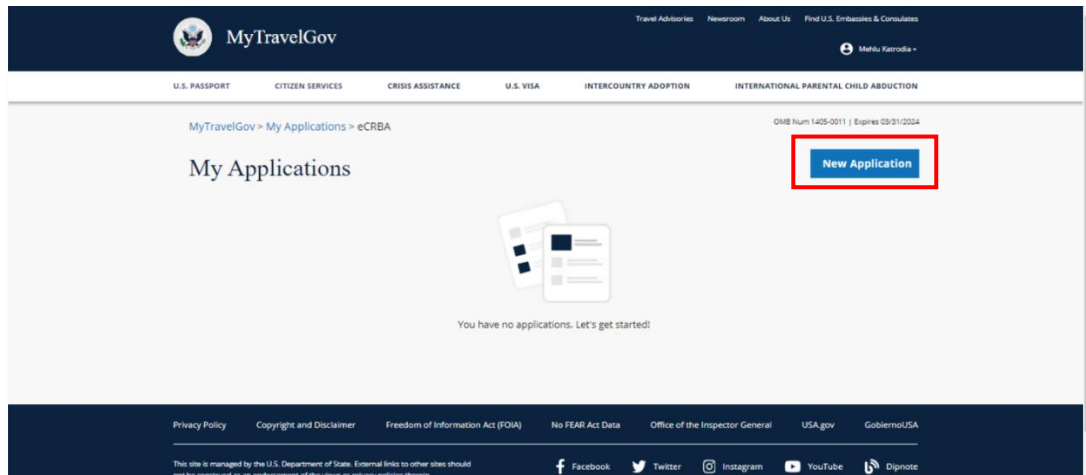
MyTravelGov

Travel Advisories Newsroom About Us Find U.S. Embassies & Consulates

Mehlu Katrodia

U.S. PASSPORT CITIZEN SERVICES CRISIS ASSISTANCE U.S. VISA INTERCOUNTRY ADOPTION INTERNATIONAL PARENTAL CHILD ABDUCTION

MyTravelGov > My Applications > eCRBA

OMB Num 1405-0011 | Expires 03/31/2024

My Applications

New Application

You have no applications. Let's get started!

Privacy Policy Copyright and Disclaimer Freedom of Information Act (FOIA) No FEAR Act Data Office of the Inspector General USA.gov GobiernoUSA

This site is managed by the U.S. Department of State. External links to other sites should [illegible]

Facebook Twitter Instagram YouTube Dipnote